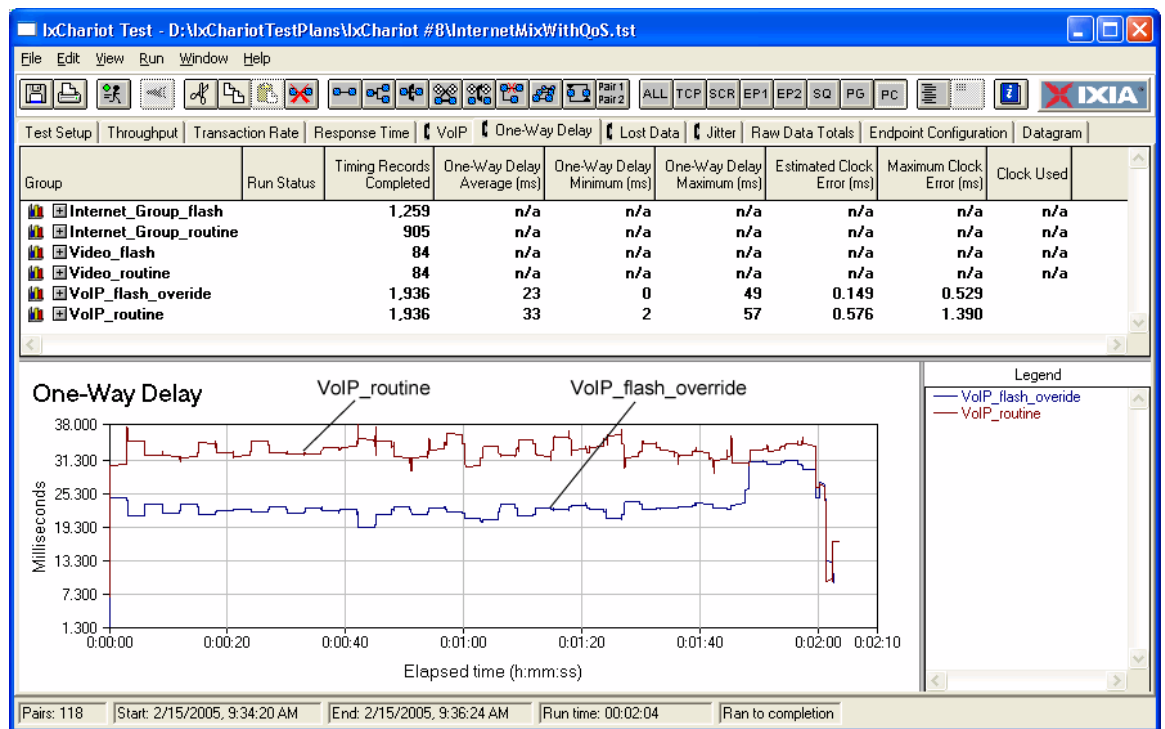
IxChariot Test - D:\IxChariotTestPlans\IxChariot #8\InternetMixWithQoS.tst

File Edit View Run Window Help

Pair 1 Pair 2 ALL TCP SCR EP1 EP2 SQ PG PC

IXIA

Test Setup | Throughput | Transaction Rate | Response Time | VoIP | One-Way Delay | Lost Data | Jitter | Raw Data Totals | Endpoint Configuration | Datagram

| Group | Run Status | Timing Records Completed | One-Way Delay Average (ms) | One-Way Delay Minimum (ms) | One-Way Delay Maximum (ms) | Estimated Clock Error (ms) | Maximum Clock Error (ms) | Clock Used |
|---|---|---|---|---|---|---|---|---|
| Internet_Group_flash | | 1,259 | n/a | n/a | n/a | n/a | n/a | n/a |
| Internet_Group_routine | | 905 | n/a | n/a | n/a | n/a | n/a | n/a |
| Video_flash | | 84 | n/a | n/a | n/a | n/a | n/a | n/a |
| Video_routine | | 84 | n/a | n/a | n/a | n/a | n/a | n/a |
| VoIP_flash_overide | | 1,936 | 23 | 0 | 49 | 0.149 | 0.529 | |
| VoIP_routine | | 1,936 | 33 | 2 | 57 | 0.576 | 1.390 | |

One-Way Delay

VoIP_routine

VoIP_flash_override

38.000
31.300
25.300
19.300
13.300
7.300
1.300

Milliseconds

0:00:00 0:00:20 0:00:40 0:01:00 0:01:20 0:01:40 0:02:00 0:02:10

Elapsed time (h:mm:ss)

Legend
VoIP_flash_overide
VoIP_routine

Pairs: 118 | Start: 2/15/2005, 9:34:20 AM | End: 2/15/2005, 9:36:24 AM | Run time: 00:02:04 | Ran to completion